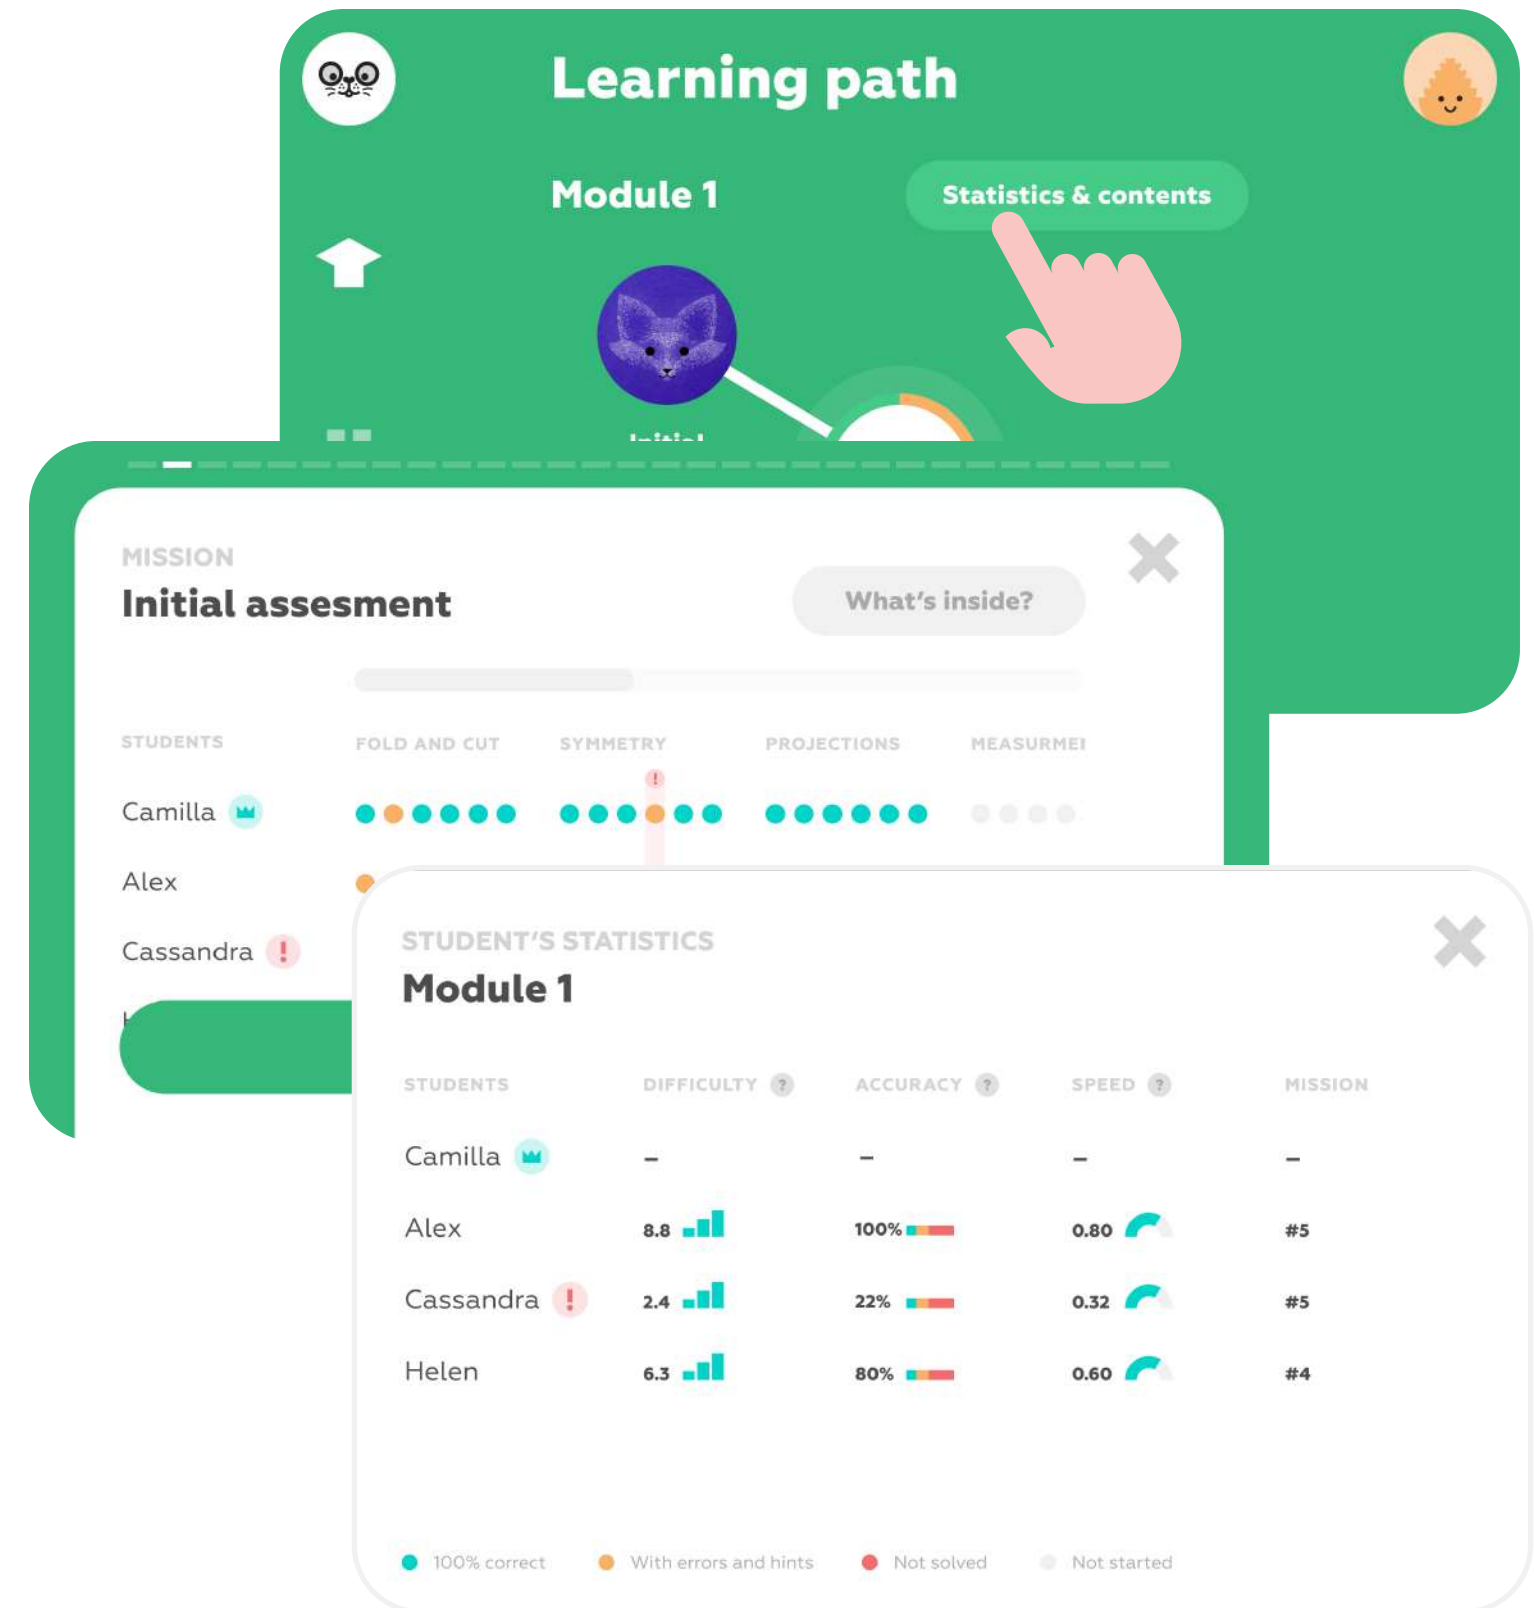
Learning path

Module 1

Statistics & contents

Initial

MISSION
Initial assesment

What's inside?

| STUDENTS | FOLD AND CUT | SYMMETRY | PROJECTIONS | MEASURMEI |
|---|---|---|---|---|
| Camilla | | | | |
| Alex | | | | |
| Cassandra | | | | |

STUDENT'S STATISTICS
Module 1

| STUDENTS | DIFFICULTY | ACCURACY | SPEED | MISSION |
|---|---|---|---|---|
| Camilla | – | – | – | – |
| Alex | 8.8 | 100% | 0.80 | #5 |
| Cassandra | 2.4 | 22% | 0.32 | #5 |
| Helen | 6.3 | 80% | 0.60 | #4 |

100% correct  With errors and hints  Not solved  Not started